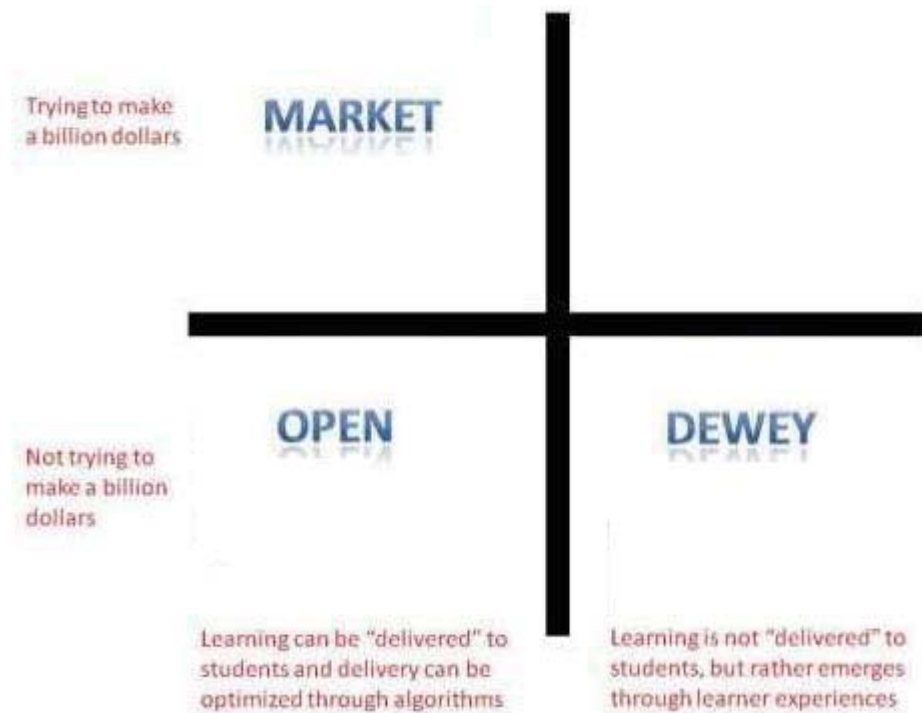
Trying to make a billion dollars

MARKET

Not trying to make a billion dollars

OPEN

DEWEY

Learning can be "delivered" to students and delivery can be optimized through algorithms

Learning is not "delivered" to students, but rather emerges through learner experiences